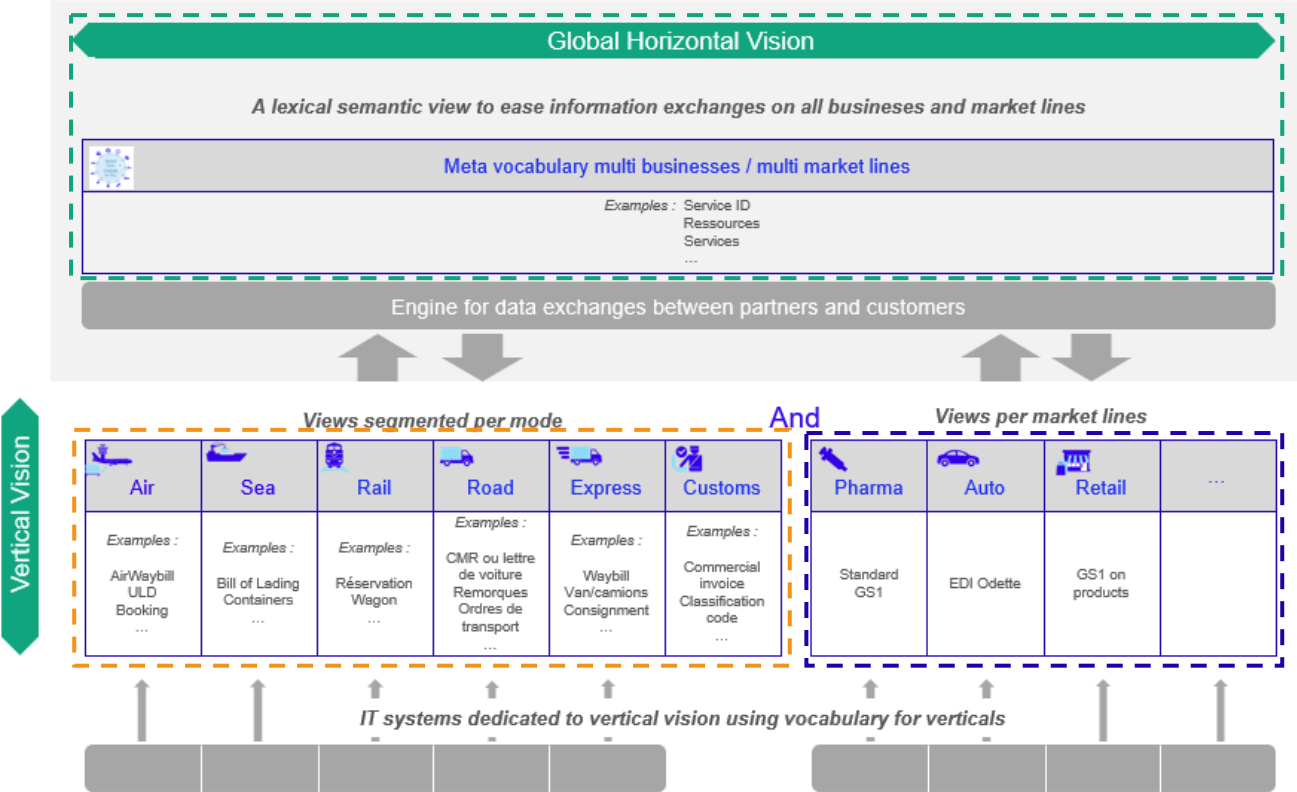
Global Horizontal Vision

A lexical semantic view to ease information exchanges on all businesses and market lines

Meta vocabulary multi businesses / multi market lines

Examples : Service ID
Ressources
Services
...

Engine for data exchanges between partners and customers

Vertical Vision

Views segmented per mode

And

Views per market lines

| Air | Sea | Rail | Road | Express | Customs |
|---|---|---|---|---|---|
| Examples : AirWaybill ULD Booking ... | Examples : Bill of Lading Containers ... | Examples : Réservation Wagon ... | Examples : CMR ou lettre de voiture Remorques Ordres de transport ... | Examples : Waybill Van/camions Consignment ... | Examples : Commercial invoice Classification code ... |

| Pharma | Auto | Retail | ... |
|---|---|---|---|
| Standard GS1 | EDI Odette | GS1 on products | |

IT systems dedicated to vertical vision using vocabulary for verticals